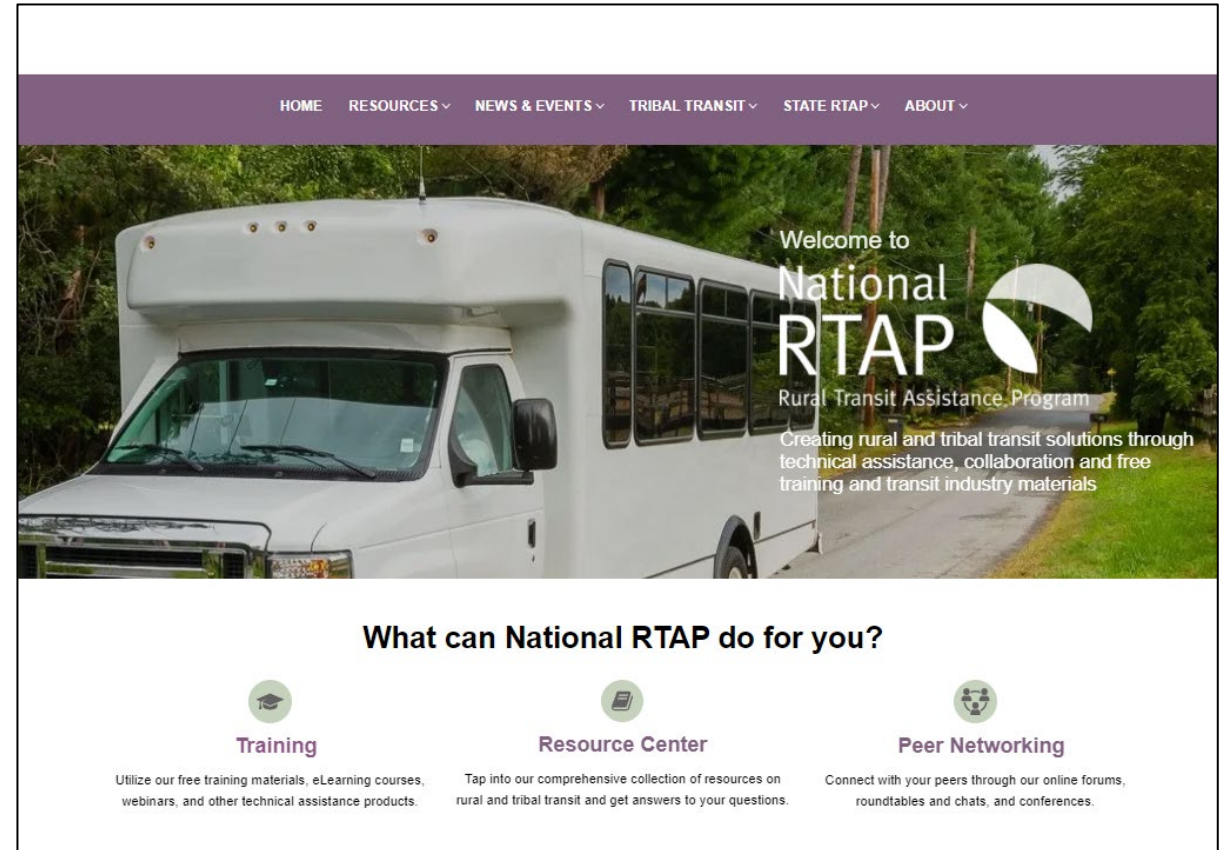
HOME RESOURCES ∨ NEWS & EVENTS ∨ TRIBAL TRANSIT ∨ STATE RTAP ∨ ABOUT ∨

Welcome to

National RTAP

Rural Transit Assistance Program

Creating rural and tribal transit solutions through technical assistance, collaboration and free training and transit industry materials

What can National RTAP do for you?

Training

Utilize our free training materials, eLearning courses, webinars, and other technical assistance products.

Resource Center

Tap into our comprehensive collection of resources on rural and tribal transit and get answers to your questions.

Peer Networking

Connect with your peers through our online forums, roundtables and chats, and conferences.